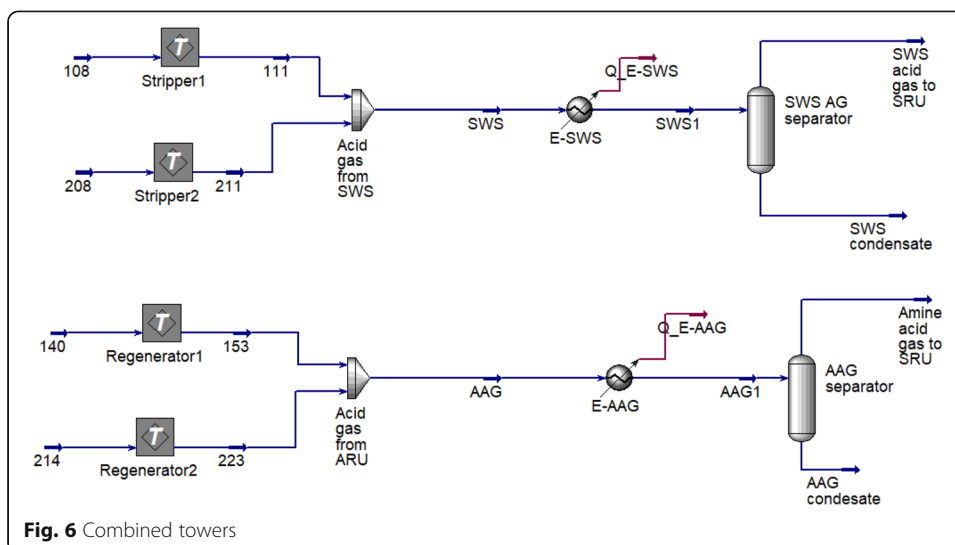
T
108
Stripper1
111
T
208
Stripper2
211
Acid gas from SWS
SWS
Q_E-SWS
E-SWS
SWS1
SWS AG separator
SWS acid gas to SRU
SWS condensate

T
140
Regenerator1
153
T
214
Regenerator2
223
Acid gas from ARU
AAG
Q_E-AAG
E-AAG
AAG1
AAG separator
Amine acid gas to SRU
AAG condesate

**Fig. 6** Combined towers